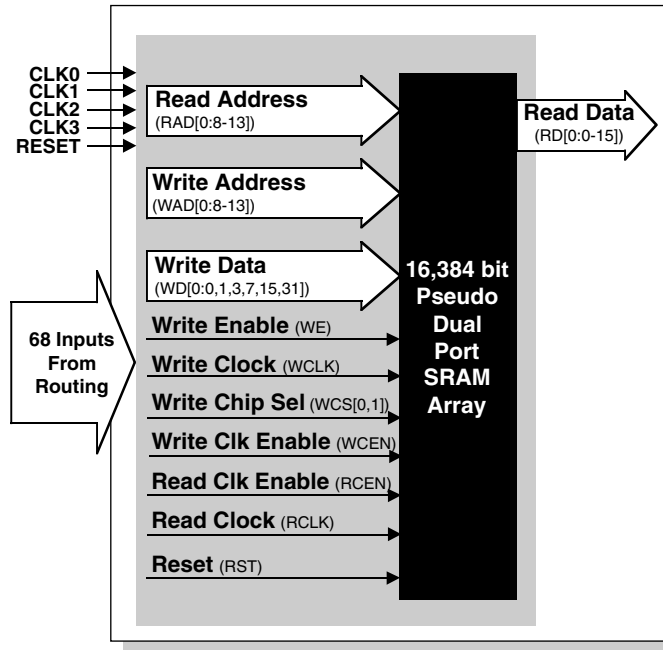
CLK0
CLK1
CLK2
CLK3
RESET

Read Address
(RAD[0:8-13])

Write Address
(WAD[0:8-13])

Write Data
(WD[0:0,1,3,7,15,31])

68 Inputs From Routing

Write Enable (WE)

Write Clock (WCLK)

Write Chip Sel (WCS[0,1])

Write Clk Enable (WCEN)

Read Clk Enable (RCEN)

Read Clock (RCLK)

Reset (RST)

16,384 bit Pseudo Dual Port SRAM Array

Read Data
(RD[0:0-15])